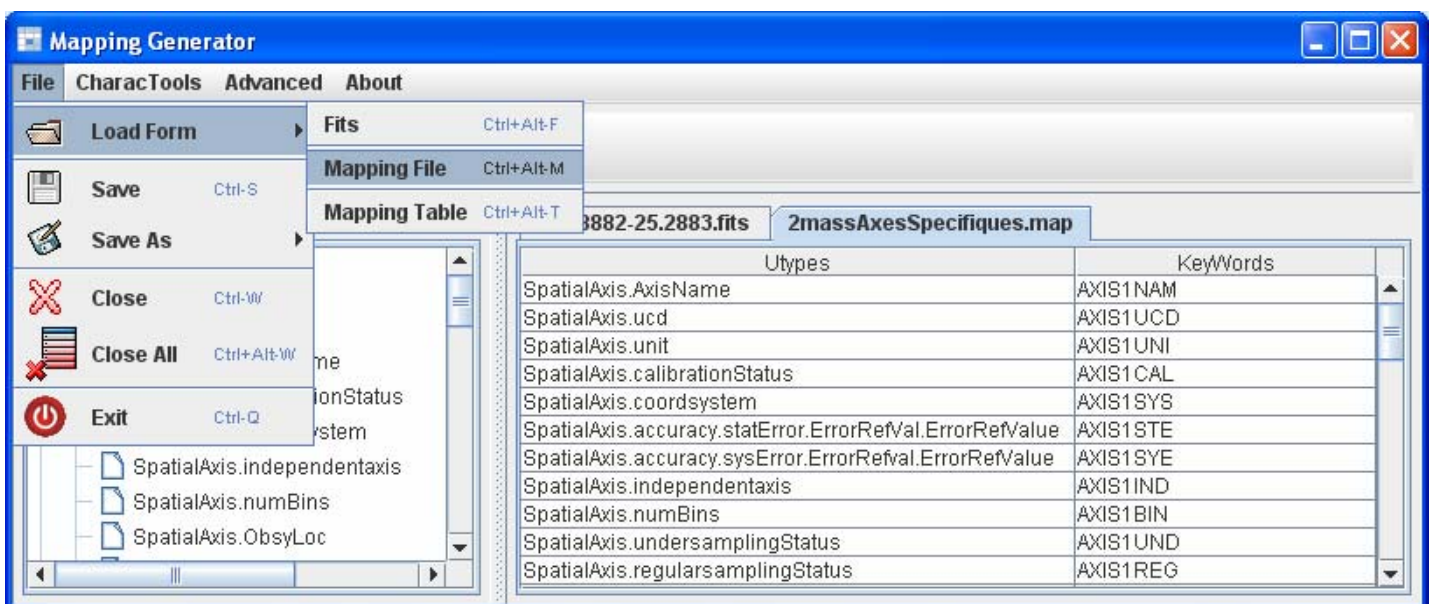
Mapping Generator

File CharacTools Advanced About

Load Form
Save Ctrl-S
Save As
Close Ctrl-W
Close All Ctrl+Alt-W
Exit Ctrl-Q

Fits Ctrl+Alt-F
Mapping File Ctrl+Alt-M
Mapping Table Ctrl+Alt-T

3882-25.2883.fits 2massAxesSpecifiques.map

me
ionStatus
ystem
SpatialAxis.independentaxis
SpatialAxis.numBins
SpatialAxis.ObsyLoc

| Utypes | KeyWords |
|---|---|
| SpatialAxis.AxisName | AXIS1NAM |
| SpatialAxis.ucd | AXIS1UCD |
| SpatialAxis.unit | AXIS1UNI |
| SpatialAxis.calibrationStatus | AXIS1CAL |
| SpatialAxis.coordsystem | AXIS1SYS |
| SpatialAxis.accuracy.statError.ErrorRefVal.ErrorRefValue | AXIS1STE |
| SpatialAxis.accuracy.sysError.ErrorRefval.ErrorRefValue | AXIS1SYE |
| SpatialAxis.independentaxis | AXIS1IND |
| SpatialAxis.numBins | AXIS1BIN |
| SpatialAxis.undersamplingStatus | AXIS1UND |
| SpatialAxis.regularsamplingStatus | AXIS1REG |